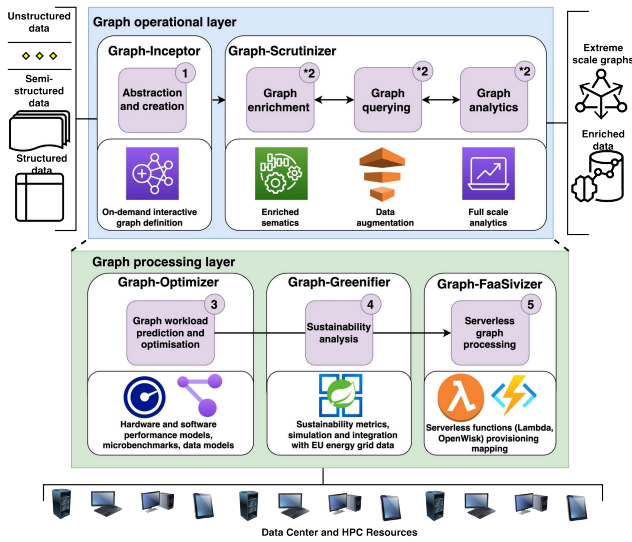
Unstructured data

Semi-structured data

Structured data

Graph operational layer

Graph-Inceptor

1

Abstraction and creation

On-demand interactive graph definition

Graph-Scrutinizer

*2

Graph enrichment

*2

Graph querying

*2

Graph analytics

Enriched sematics

Data augmentation

Full scale analytics

Extreme scale graphs

Enriched data

Graph processing layer

Graph-Optimizer

3

Graph workload prediction and optimisation

Hardware and software performance models, microbenchmarks, data models

Graph-Greenifier

4

Sustainability analysis

Sustainability metrics, simulation and integration with EU energy grid data

Graph-FaaSivizer

5

Serverless graph processing

Serverless functions (Lambda, OpenWisk) provisioning mapping

Data Center and HPC Resources